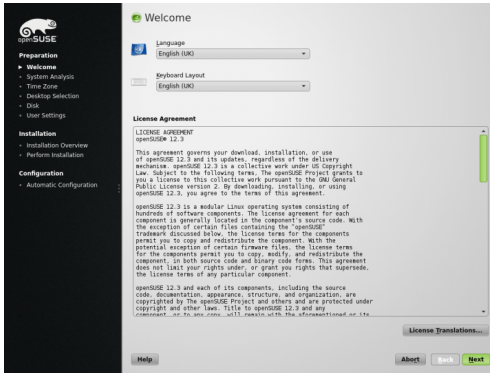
openSUSE

Preparation
▸ Welcome
• System Analysis
• Time Zone
• Desktop Selection
• Disk
• User Settings

Installation
• Installation Overview
• Perform Installation

Configuration
• Automatic Configuration

Welcome

Language
English (UK)

Keyboard Layout
English (UK)

License Agreement

LICENSE AGREEMENT
openSUSE® 12.3

This agreement governs your download, installation, or use of openSUSE 12.3 and its updates, regardless of the delivery mechanism. openSUSE 12.3 is a collective work under US Copyright Law. Subject to the following terms, The openSUSE Project grants to you a license to this collective work pursuant to the GNU General Public License version 2. By downloading, installing, or using openSUSE 12.3, you agree to the terms of this agreement.

openSUSE 12.3 is a modular Linux operating system consisting of hundreds of software components. The license agreement for each component is generally located in the component's source code. With the exception of certain files containing the "openSUSE" trademark discussed below, the license terms for the components permit you to copy and redistribute the component. With the potential exception of certain firmware files, the license terms for the components permit you to copy, modify, and redistribute the component, in both source code and binary code forms. This agreement does not limit your rights under, or grant you rights that supersede, the license terms of any particular component.

openSUSE 12.3 and each of its components, including the source code, documentation, appearance, structure, and organization, are copyrighted by The openSUSE Project and others and are protected under copyright and other laws. Title to openSUSE 12.3 and any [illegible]

License Translations...

Help

Abort Back Next